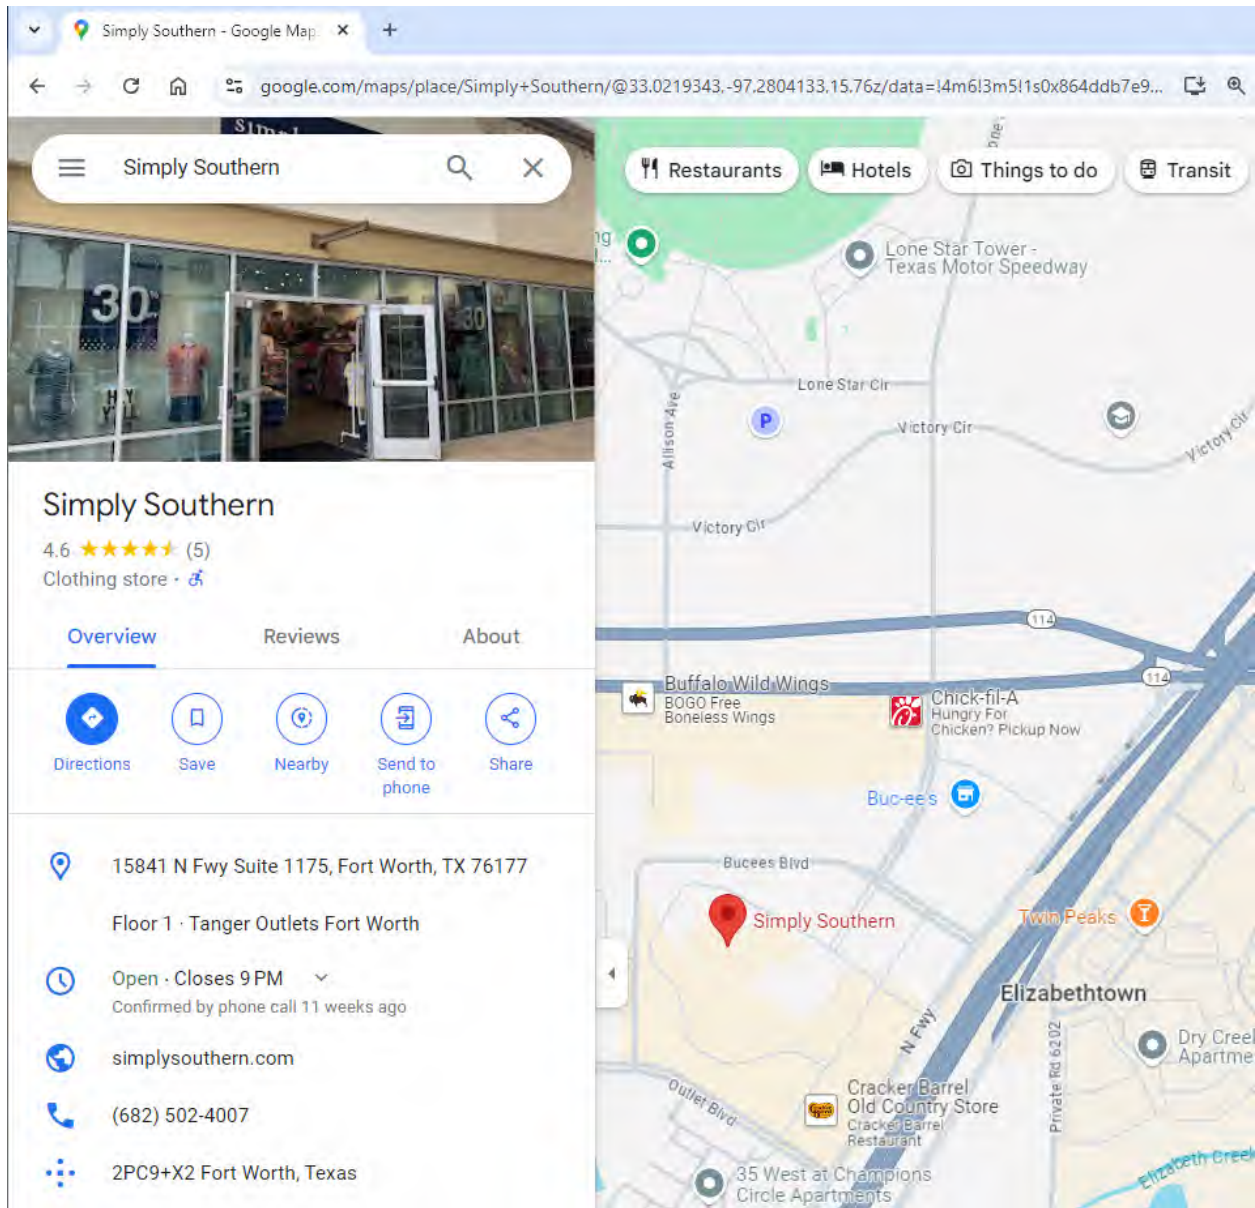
Simply Southern - Google Map ×  +

google.com/maps/place/Simply+Southern/@33.0219343,-97.2804133,15.76z/data=!4m6!3m5!1s0x864ddb7e9...

Simply Southern

Restaurants  Hotels  Things to do  Transit

Simply Southern
4.6 ★★★★★ (5)
Clothing store ·

Overview  Reviews  About

Directions  Save  Nearby  Send to phone  Share

15841 N Fwy Suite 1175, Fort Worth, TX 76177

Floor 1 · Tanger Outlets Fort Worth

Open · Closes 9 PM
Confirmed by phone call 11 weeks ago

simplysouthern.com

(682) 502-4007

2PC9+X2 Fort Worth, Texas

Lone Star Tower - Texas Motor Speedway
Lone Star Cir
Victory Cir
Victory Cir
Victory Cir
Allison Ave
114
114
Buffalo Wild Wings
BOGO Free Boneless Wings
Chick-fil-A
Hungry For Chicken? Pickup Now
Buc-ee's
Bucees Blvd
Simply Southern
Twin Peaks
Elizabethtown
N Fwy
Dry Creek Apartme
Private Rd 6202
Outlet Blvd
Cracker Barrel Old Country Store
Cracker Barrel Restaurant
35 West at Champions Circle Apartments
Elizabeth Creek